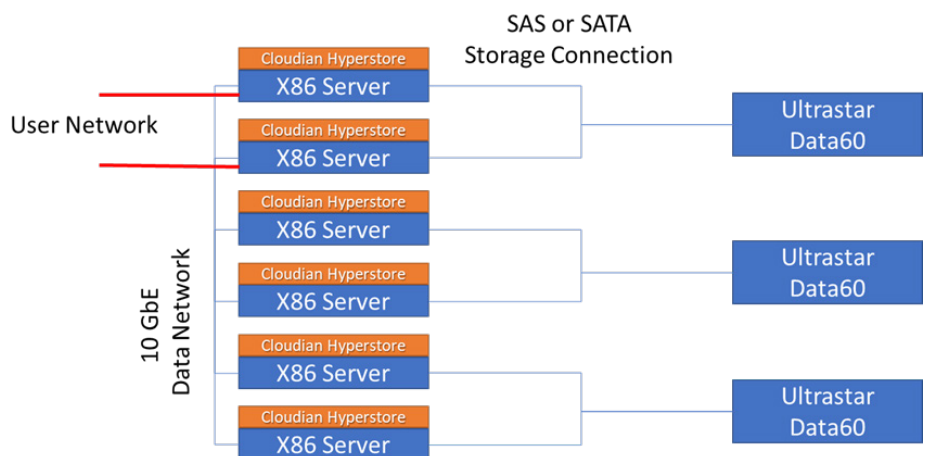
SAS or SATA
Storage Connection

User Network

Cloudian Hyperstore
X86 Server

Cloudian Hyperstore
X86 Server

Ultrastar
Data60

Cloudian Hyperstore
X86 Server

Cloudian Hyperstore
X86 Server

Ultrastar
Data60

10 GbE
Data Network

Cloudian Hyperstore
X86 Server

Cloudian Hyperstore
X86 Server

Ultrastar
Data60